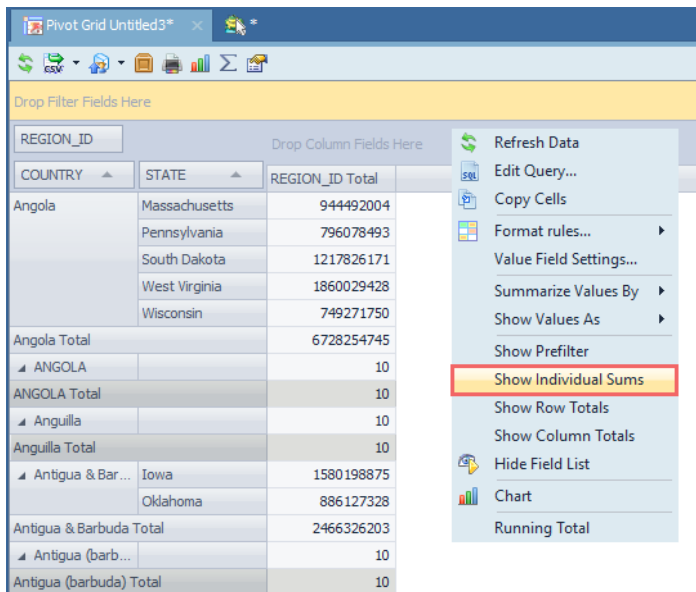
Pivot Grid Untitled3* ×

*

CSV

Drop Filter Fields Here

REGION_ID

Drop Column Fields Here

| COUNTRY | STATE | REGION_ID Total |
|---|---|---|
| Angola | Massachusetts | 944492004 |
| | Pennsylvania | 796078493 |
| | South Dakota | 1217826171 |
| | West Virginia | 1860029428 |
| | Wisconsin | 749271750 |
| Angola Total | | 6728254745 |
| ◢ ANGOLA | | 10 |
| ANGOLA Total | | 10 |
| ◢ Anguilla | | 10 |
| Anguilla Total | | 10 |
| ◢ Antigua & Bar... | Iowa | 1580198875 |
| | Oklahoma | 886127328 |
| Antigua & Barbuda Total | | 2466326203 |
| ◢ Antigua (barb... | | 10 |
| Antigua (barbuda) Total | | 10 |

Refresh Data
SQL Edit Query...
Copy Cells
Format rules...
Value Field Settings...
Summarize Values By
Show Values As
Show Prefilter
Show Individual Sums
Show Row Totals
Show Column Totals
Hide Field List
Chart
Running Total